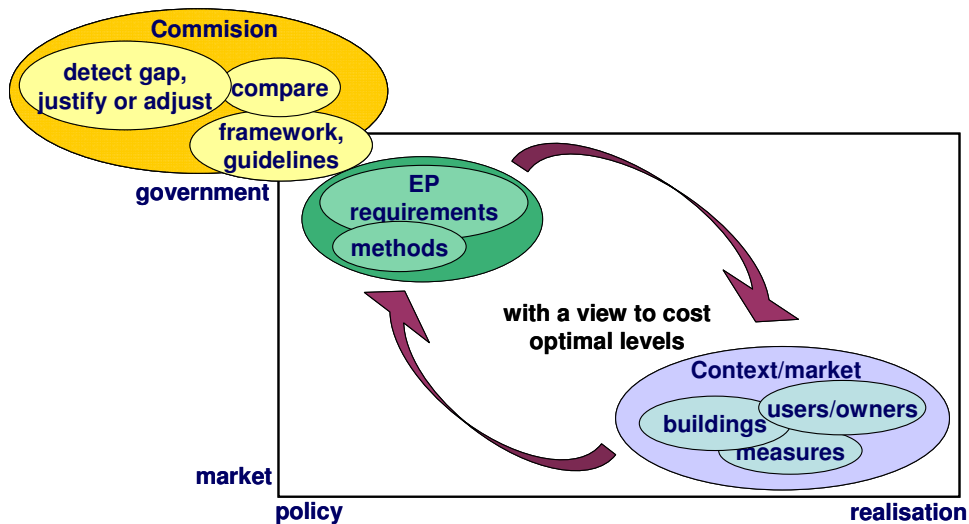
Commision

detect gap, justify or adjust

compare

framework, guidelines

government

EP requirements

methods

with a view to cost optimal levels

Context/market

buildings

users/owners

measures

market

policy

realisation